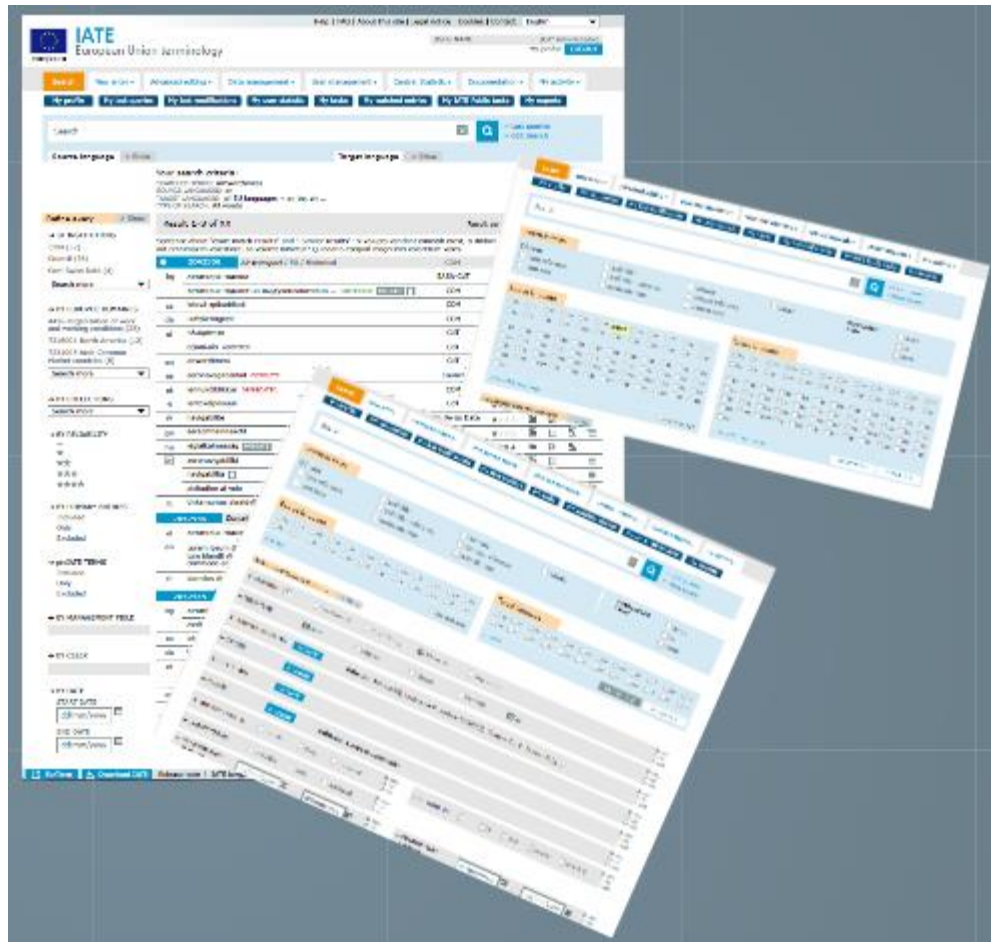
IATE
European Union terminology

Search

Source language
Target language

Your search criteria

Refine query

Result: 1 - 1 of 33

My profile

BY RELIABILITY

INCLUDE OBSOLETE TERMS
Include
Only
Excluded

DEPRECATED TERMS
Include
Only
Excluded

BY MANAGEMENT FIELD

BY CLICK

BY DATE
START DATE
dd/mm/yyyy
END DATE
dd/mm/yyyy

Search more

Bulk search
Download IATE